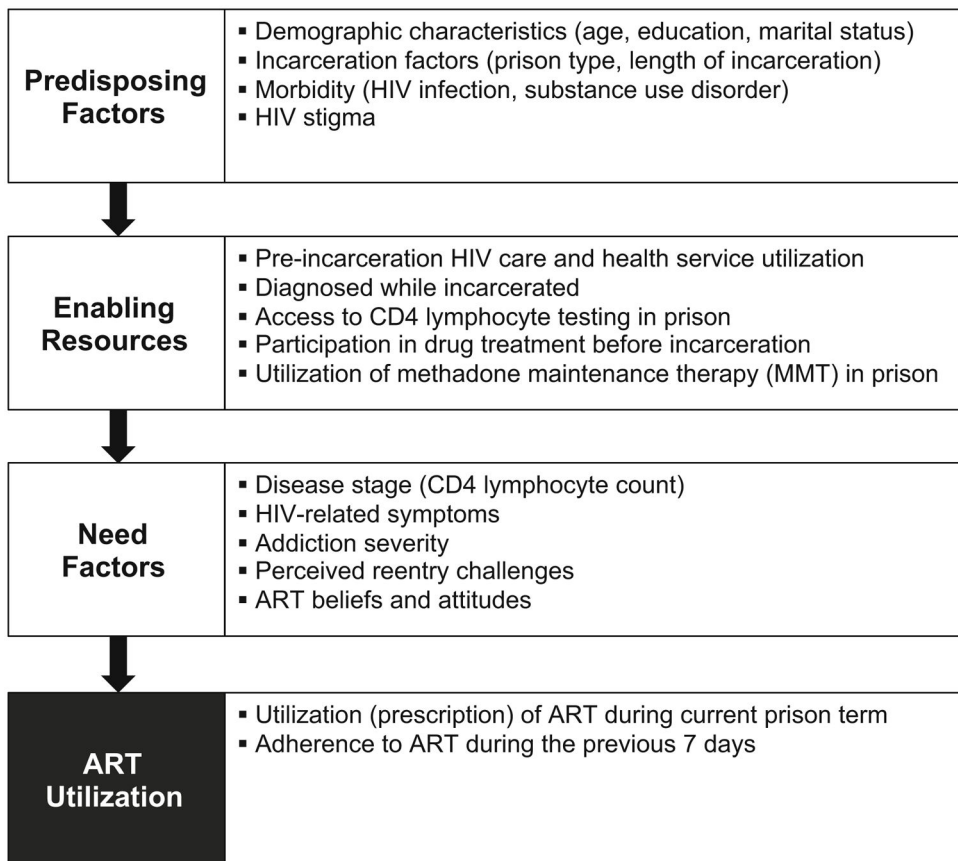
Predisposing Factors

▪ Demographic characteristics (age, education, marital status)
▪ Incarceration factors (prison type, length of incarceration)
▪ Morbidity (HIV infection, substance use disorder)
▪ HIV stigma

Enabling Resources

▪ Pre-incarceration HIV care and health service utilization
▪ Diagnosed while incarcerated
▪ Access to CD4 lymphocyte testing in prison
▪ Participation in drug treatment before incarceration
▪ Utilization of methadone maintenance therapy (MMT) in prison

Need Factors

▪ Disease stage (CD4 lymphocyte count)
▪ HIV-related symptoms
▪ Addiction severity
▪ Perceived reentry challenges
▪ ART beliefs and attitudes

ART Utilization

▪ Utilization (prescription) of ART during current prison term
▪ Adherence to ART during the previous 7 days